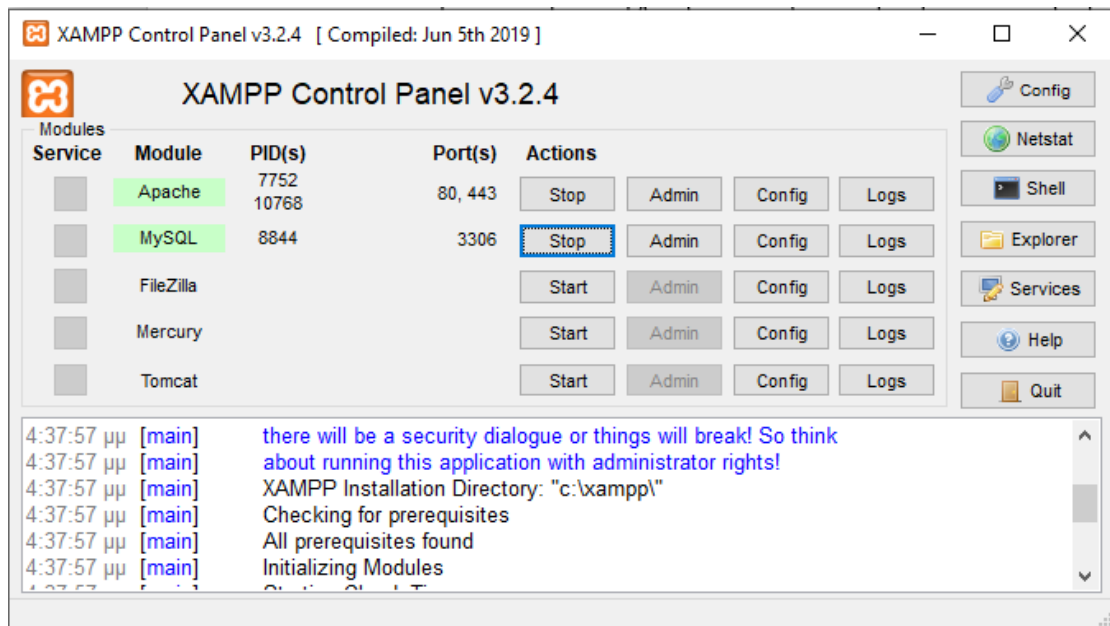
XAMPP Control Panel v3.2.4 [ Compiled: Jun 5th 2019 ]

XAMPP Control Panel v3.2.4

Config
Netstat
Shell
Explorer
Services
Help
Quit

Modules

| Service | Module | PID(s) | Port(s) | Actions | | | |
|---|---|---|---|---|---|---|---|
| | Apache | 7752 10768 | 80, 443 | Stop | Admin | Config | Logs |
| | MySQL | 8844 | 3306 | Stop | Admin | Config | Logs |
| | FileZilla | | | Start | Admin | Config | Logs |
| | Mercury | | | Start | Admin | Config | Logs |
| | Tomcat | | | Start | Admin | Config | Logs |

4:37:57 μμ [main] there will be a security dialogue or things will break! So think
4:37:57 μμ [main] about running this application with administrator rights!
4:37:57 μμ [main] XAMPP Installation Directory: "c:\xampp\"
4:37:57 μμ [main] Checking for prerequisites
4:37:57 μμ [main] All prerequisites found
4:37:57 μμ [main] Initializing Modules
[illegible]